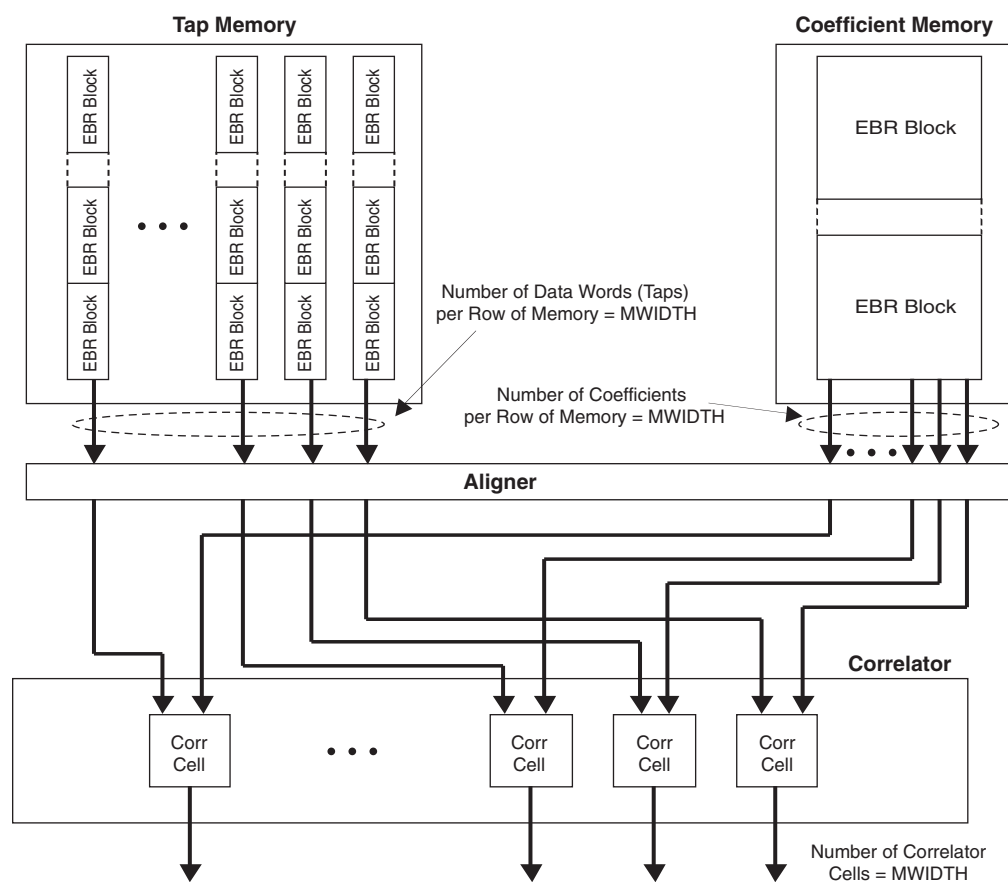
Tap Memory

Coefficient Memory

EBR Block

EBR Block

EBR Block

EBR Block

EBR Block

EBR Block

EBR Block

EBR Block

EBR Block

EBR Block

EBR Block

EBR Block

• • •

EBR Block

EBR Block

Number of Data Words (Taps) per Row of Memory = MWIDTH

Number of Coefficients per Row of Memory = MWIDTH

• • •

Aligner

Correlator

Corr Cell

• • •

Corr Cell

Corr Cell

Corr Cell

Number of Correlator Cells = MWIDTH